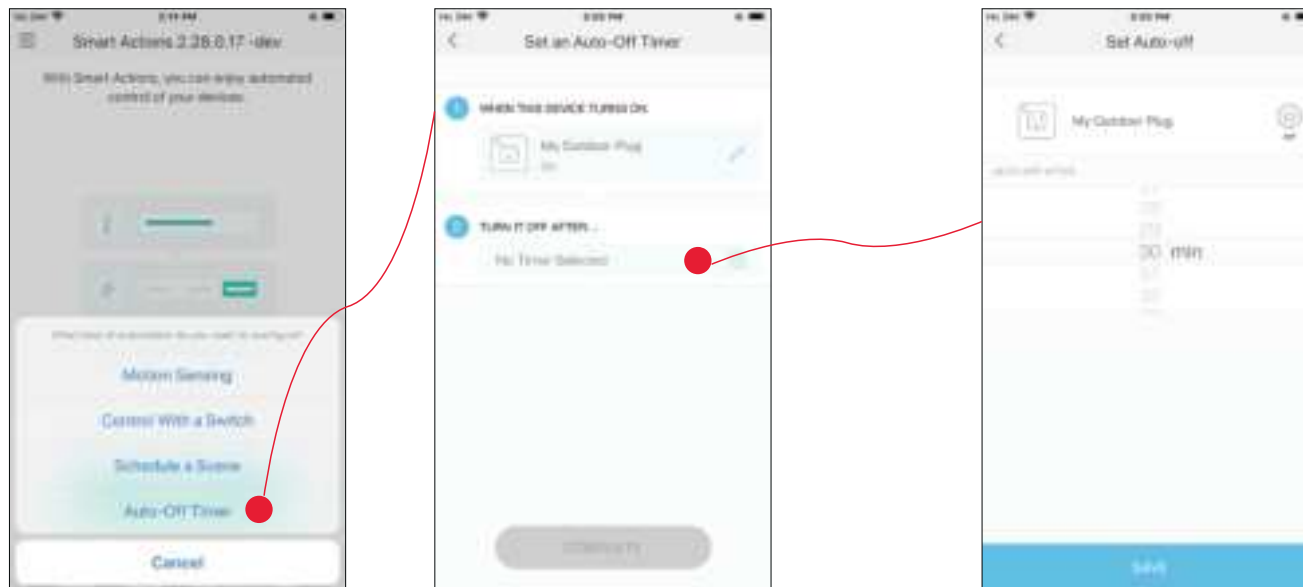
Smart Actions 2.28.0.17 -dev

With Smart Actions, you can enjoy automated control of your devices.

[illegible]

Motion Sensing

Control With a Switch

Schedule a Scene

Auto-Off Timer

Cancel

Set an Auto-Off Timer

1 WHEN THIS DEVICE TURNS ON

My Outdoor Plug

On

2 TURN IT OFF AFTER...

No Timer Selected

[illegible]

Set Auto-off

My Outdoor Plug

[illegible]

30 min

SAVE